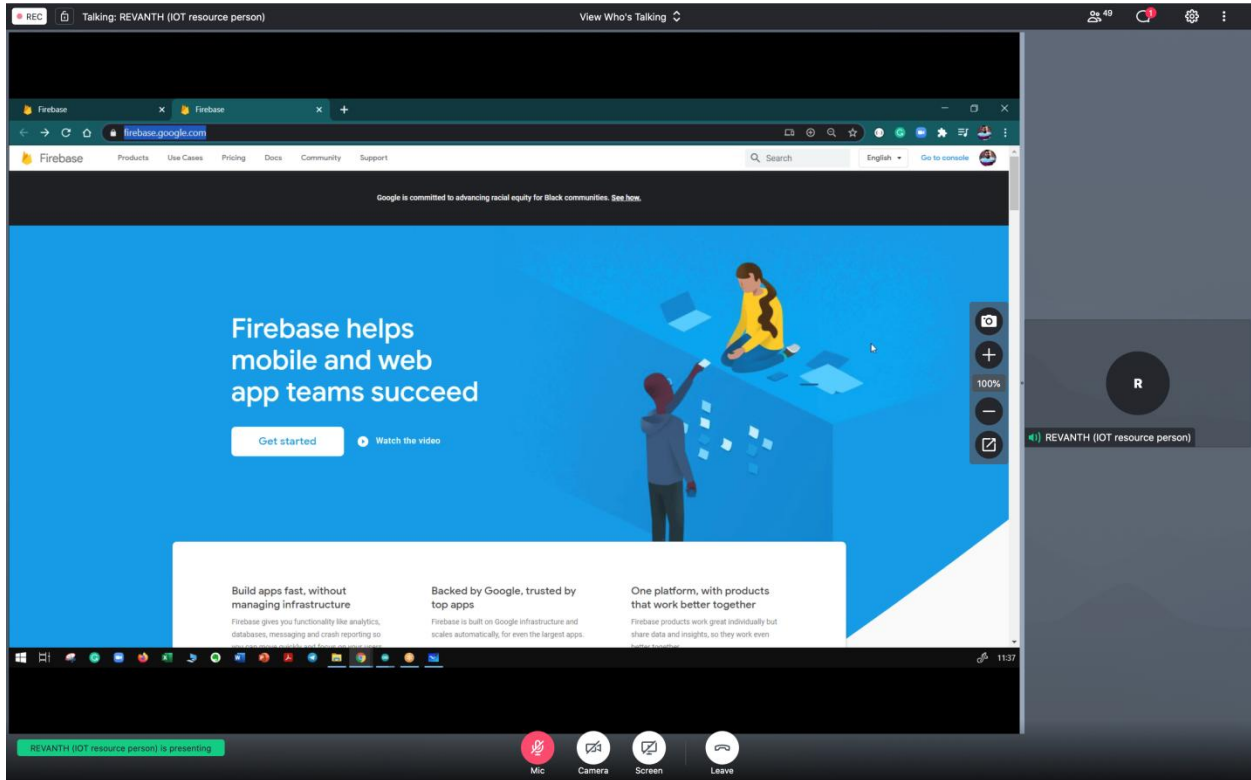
REC Talking: REVANTH (IOT resource person)

View Who's Talking

49

1

Firebase

Firebase

firebase.google.com

Firebase Products Use Cases Pricing Docs Community Support

Search

English

Go to console

Google is committed to advancing racial equity for Black communities. See how.

Firebase helps mobile and web app teams succeed

Get started

Watch the video

100%

R

REVANTH (IOT resource person)

Build apps fast, without managing infrastructure

Firebase gives you functionality like analytics, databases, messaging and crash reporting so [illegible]

Backed by Google, trusted by top apps

Firebase is built on Google infrastructure and scales automatically, for even the largest apps.

One platform, with products that work better together

Firebase products work great individually but share data and insights, so they work even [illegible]

11:37

REVANTH (IOT resource person) is presenting

Mic

Camera

Screen

Leave